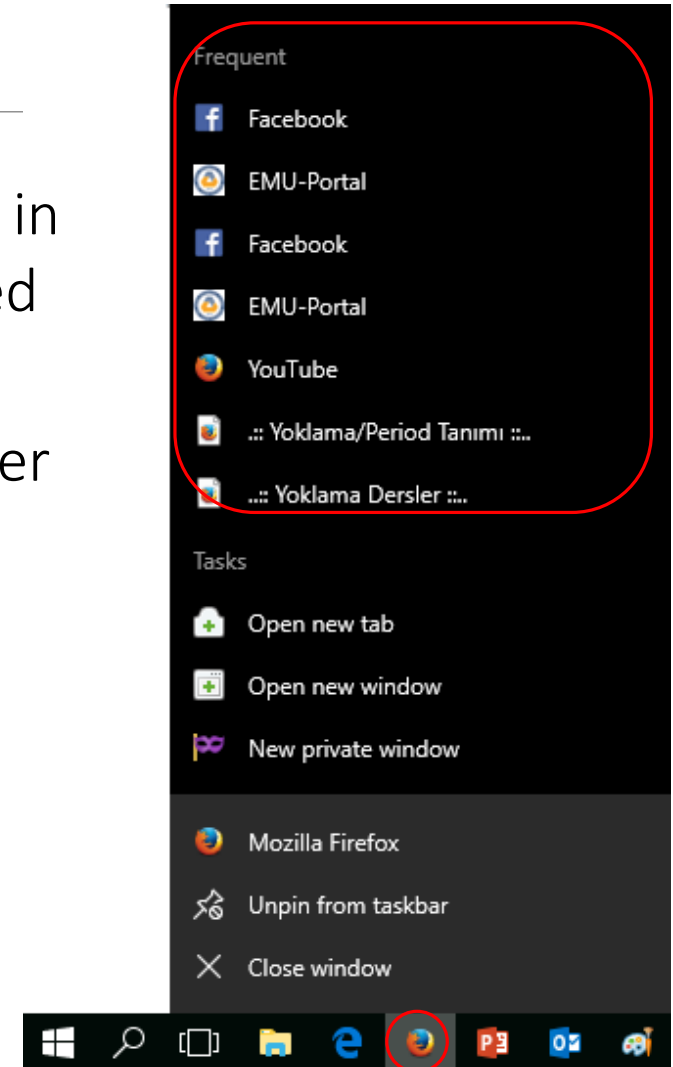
in
ed

er

Frequent

Facebook

EMU-Portal

Facebook

EMU-Portal

YouTube

..:: Yoklama/Period Tanımı ::..

..:: Yoklama Dersler ::..

Tasks

Open new tab

Open new window

New private window

Mozilla Firefox

Unpin from taskbar

Close window